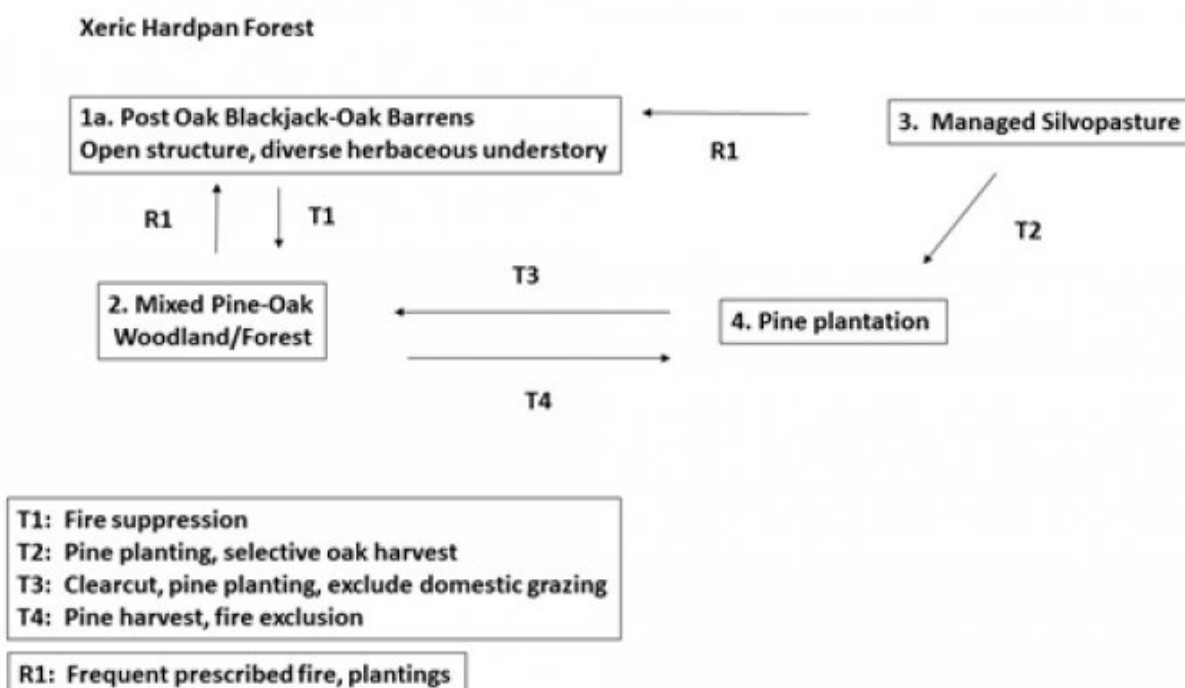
Xeric Hardpan Forest

1a. Post Oak Blackjack-Oak Barrens
Open structure, diverse herbaceous understory

R1

3. Managed Silvopasture

R1

T1

T2

T3

2. Mixed Pine-Oak
Woodland/Forest

4. Pine plantation

T4

T1: Fire suppression
T2: Pine planting, selective oak harvest
T3: Clearcut, pine planting, exclude domestic grazing
T4: Pine harvest, fire exclusion

R1: Frequent prescribed fire, plantings